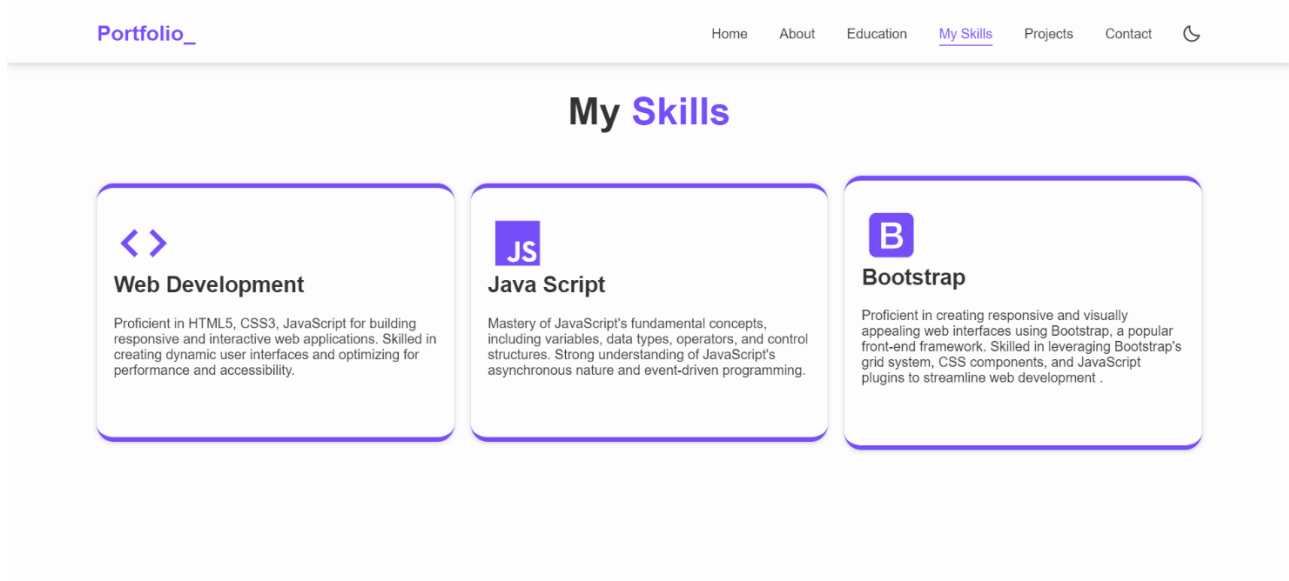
Portfolio_

Home About Education My Skills Projects Contact

My Skills

Web Development

Proficient in HTML5, CSS3, JavaScript for building responsive and interactive web applications. Skilled in creating dynamic user interfaces and optimizing for performance and accessibility.

JS

Java Script

Mastery of JavaScript's fundamental concepts, including variables, data types, operators, and control structures. Strong understanding of JavaScript's asynchronous nature and event-driven programming.

B

Bootstrap

Proficient in creating responsive and visually appealing web interfaces using Bootstrap, a popular front-end framework. Skilled in leveraging Bootstrap's grid system, CSS components, and JavaScript plugins to streamline web development .